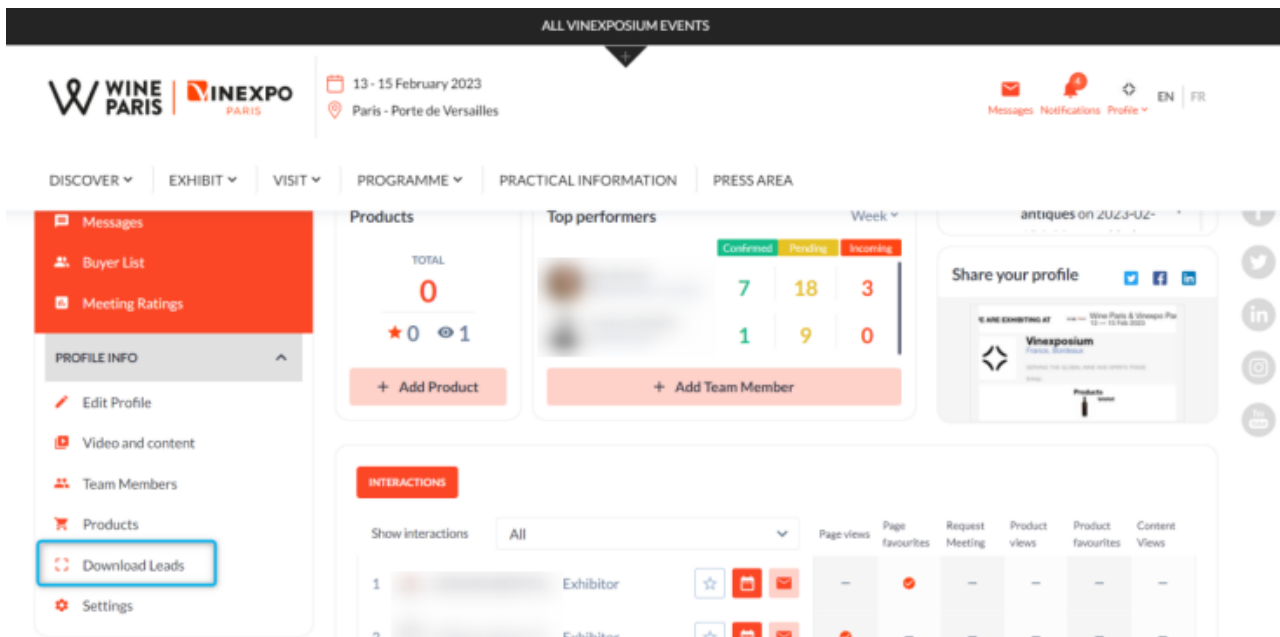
ALL VINEXPOSIUM EVENTS

WINE PARIS | VINEXPO PARIS

13 - 15 February 2023
Paris - Porte de Versailles

Messages Notifications Profile EN | FR

DISCOVER EXHIBIT VISIT PROGRAMME PRACTICAL INFORMATION PRESS AREA

Messages
Buyer List
Meeting Ratings

PROFILE INFO
Edit Profile
Video and content
Team Members
Products
Download Leads
Settings

Products
TOTAL
0
0 1
+ Add Product

Top performers Week
Confirmed Pending Incoming
7 18 3
1 9 0
+ Add Team Member

antiques on 2023-02-

Share your profile

WE ARE EXHIBITING AT Wine Paris & Vinexpo Paris 13 — 15 Feb 2023
Vinexposium
France, Bordeaux
Products

INTERACTIONS
Show interactions All
Page views Page favourites Request Meeting Product views Product favourites Content Views
1 Exhibitor
2 Exhibitor